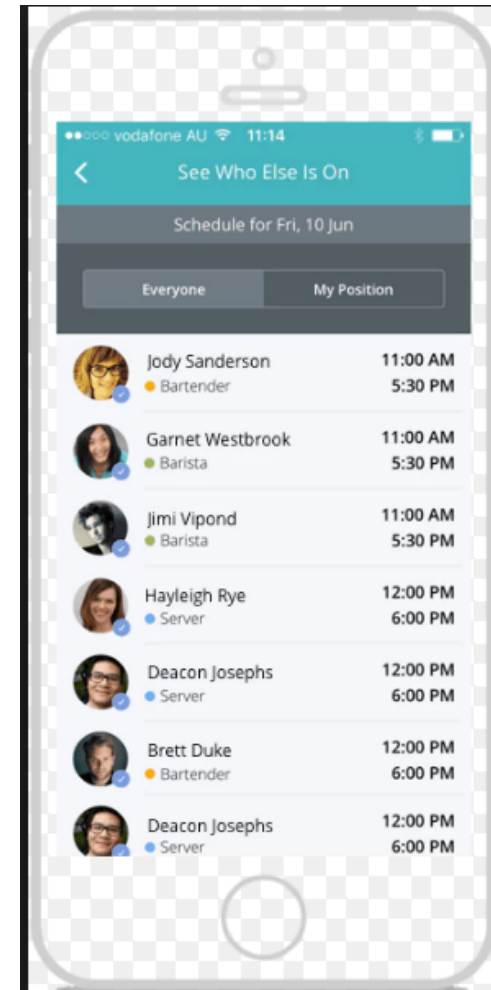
●●○○○ vodafone AU 11:14

<

See Who Else Is On

Schedule for Fri, 10 Jun

Everyone

My Position

Jody Sanderson
Bartender
11:00 AM
5:30 PM

Garnet Westbrook
Barista
11:00 AM
5:30 PM

Jimi Vipond
Barista
11:00 AM
5:30 PM

Hayleigh Rye
Server
12:00 PM
6:00 PM

Deacon Josephs
Server
12:00 PM
6:00 PM

Brett Duke
Bartender
12:00 PM
6:00 PM

Deacon Josephs
Server
12:00 PM
6:00 PM